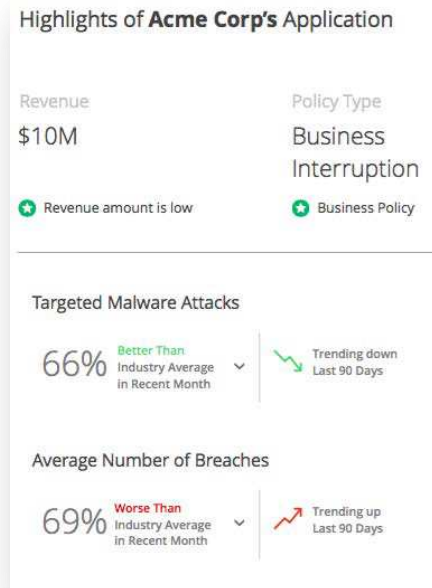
Highlights of **Acme Corp's** Application

Revenue
$10M

Policy Type
Business Interruption

Revenue amount is low

Business Policy

Targeted Malware Attacks

66% Better Than Industry Average in Recent Month

Trending down Last 90 Days

Average Number of Breaches

69% Worse Than Industry Average in Recent Month

Trending up Last 90 Days